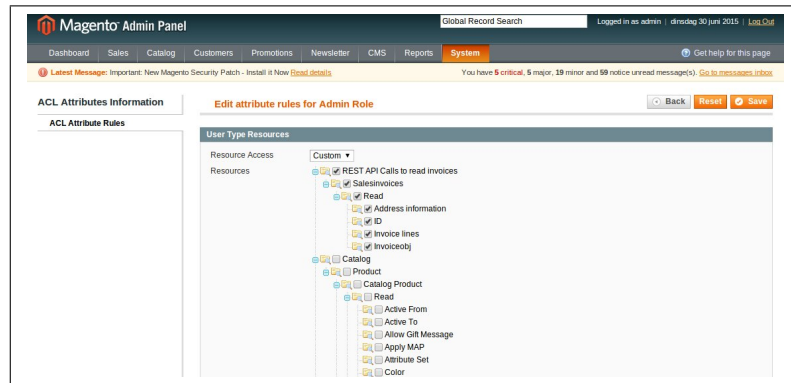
Magento Admin Panel

Global Record Search

Logged in as admin | dinsdag 30 juni 2015 | Log Out

Dashboard Sales Catalog Customers Promotions Newsletter CMS Reports System

Get help for this page

Latest Message: Important: New Magento Security Patch - Install it Now Read details

You have 5 critical, 5 major, 19 minor and 59 notice unread message(s). Go to messages inbox

ACL Attributes Information

ACL Attribute Rules

Edit attribute rules for Admin Role

Back Reset Save

User Type Resources

Resource Access Custom

Resources

REST API Calls to read invoices
Salesinvoices
Read
Address information
ID
Invoice lines
Invoiceobj
Catalog
Product
Catalog Product
Read
Active From
Active To
Allow Gift Message
Apply MAP
Attribute Set
Color